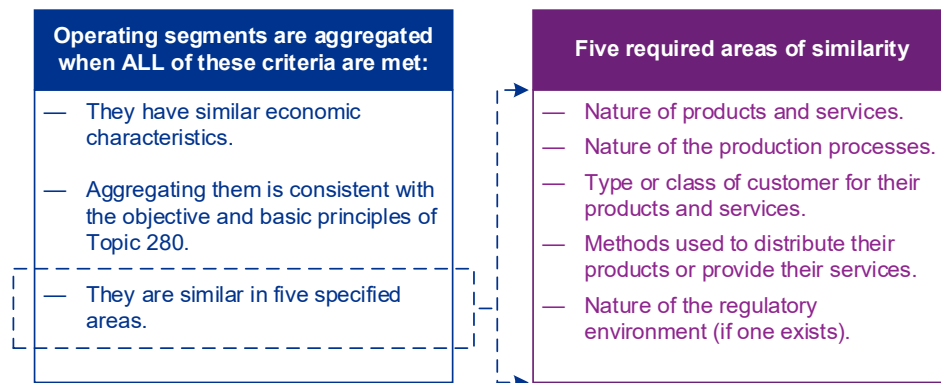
Operating segments are aggregated when ALL of these criteria are met:

— They have similar economic characteristics.

— Aggregating them is consistent with the objective and basic principles of Topic 280.

— They are similar in five specified areas.

Five required areas of similarity

— Nature of products and services.

— Nature of the production processes.

— Type or class of customer for their products and services.

— Methods used to distribute their products or provide their services.

— Nature of the regulatory environment (if one exists).